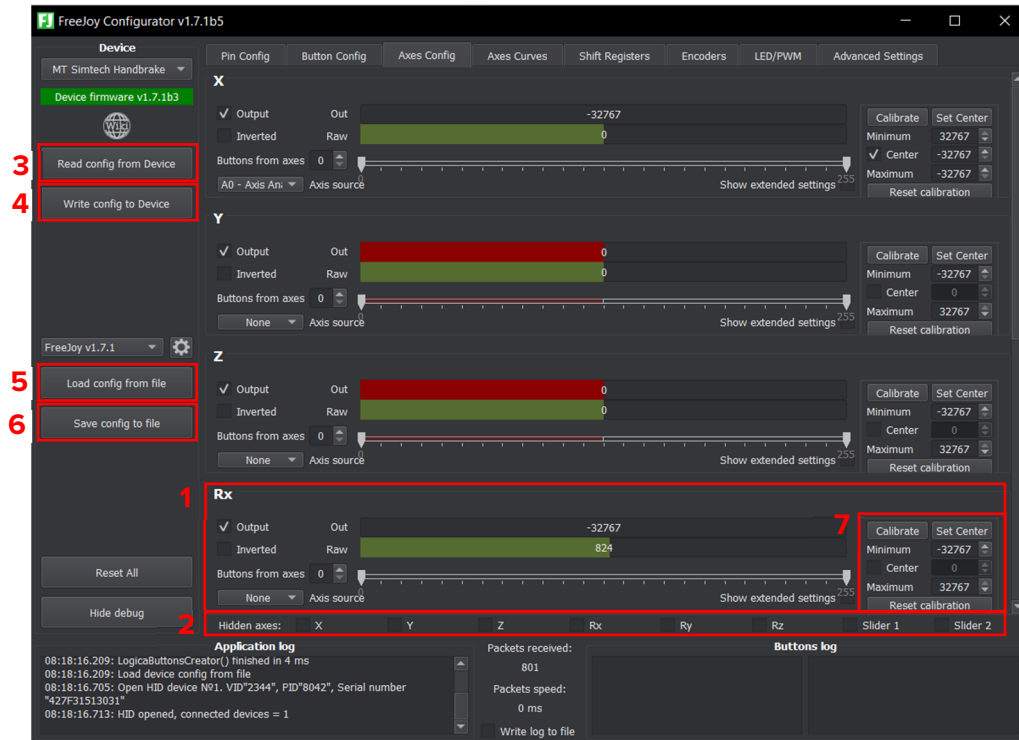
FreeJoy Configurator v1.7.1b5

Device
MT Simtech Handbrake
Device firmware v1.7.1b3
Wiki
3 Read config from Device
4 Write config to Device
FreeJoy v1.7.1
5 Load config from file
6 Save config to file
Reset All
Hide debug

Pin Config | Button Config | Axes Config | Axes Curves | Shift Registers | Encoders | LED/PWM | Advanced Settings

X
✓ Output Out -32767
Inverted Raw 0
Buttons from axes 0
A0 - Axis An Axis source 0 255 Show extended settings
Calibrate Set Center
Minimum 32767
✓ Center -32767
Maximum -32767
Reset calibration

Y
✓ Output Out 0
Inverted Raw 0
Buttons from axes 0
None Axis source 0 255 Show extended settings
Calibrate Set Center
Minimum -32767
Center 0
Maximum 32767
Reset calibration

Z
✓ Output Out 0
Inverted Raw 0
Buttons from axes 0
None Axis source 0 255 Show extended settings
Calibrate Set Center
Minimum -32767
Center 0
Maximum 32767
Reset calibration

1 Rx
✓ Output Out -32767
Inverted Raw 824
Buttons from axes 0
None Axis source 0 255 Show extended settings
7 Calibrate Set Center
Minimum -32767
Center 0
Maximum 32767
Reset calibration

2 Hidden axes: X Y Z Rx Ry Rz Slider 1 Slider 2

Application log
08:18:16.209: LogicaButtonsCreator() finished in 4 ms
08:18:16.209: Load device config from file
08:18:16.705: Open HID device №1. VID"2344", PID"8042", Serial number "427F31513031"
08:18:16.713: HID opened, connected devices = 1

Packets received:
801
Packets speed:
0 ms
Write log to file

Buttons log